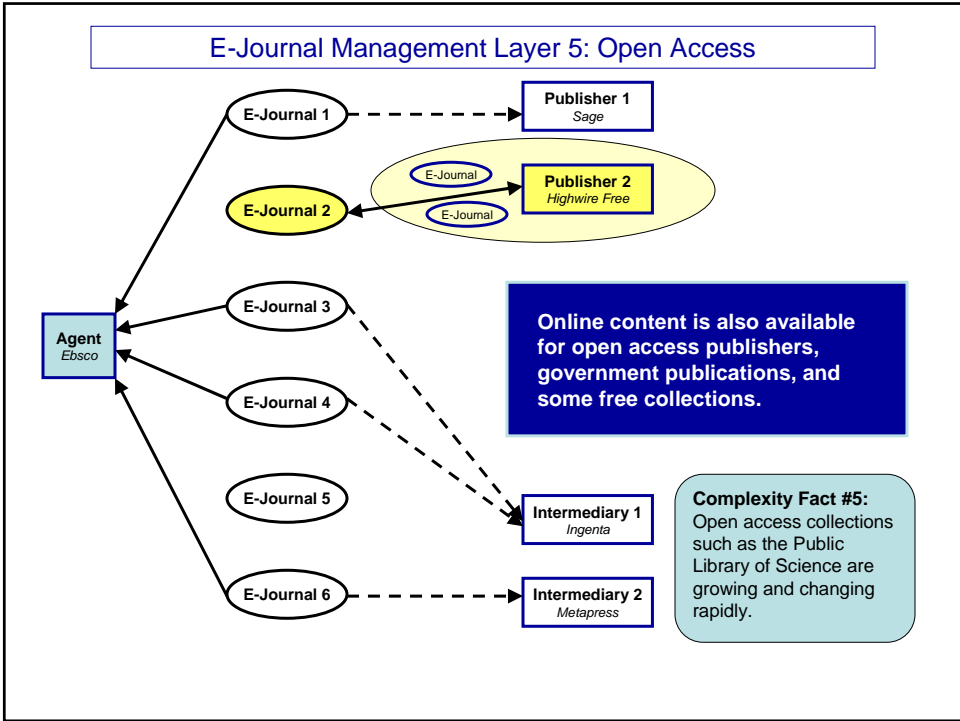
E-Journal Management Layer 5: Open Access

E-Journal 1

Publisher 1
Sage

E-Journal

Publisher 2
Highwire Free

E-Journal 2

E-Journal

E-Journal 3

Agent
Ebsco

Online content is also available for open access publishers, government publications, and some free collections.

E-Journal 4

E-Journal 5

Intermediary 1
Ingenta

Complexity Fact #5:
Open access collections such as the Public Library of Science are growing and changing rapidly.

E-Journal 6

Intermediary 2
Metapress